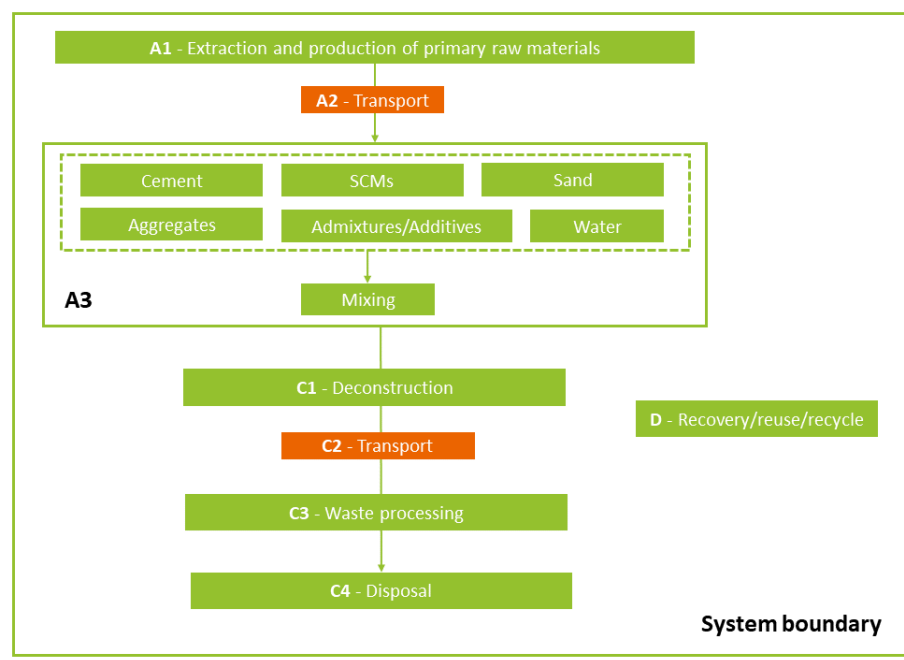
A1 - Extraction and production of primary raw materials

A2 - Transport

Cement

SCMs

Sand

Aggregates

Admixtures/Additives

Water

A3

Mixing

C1 - Deconstruction

D - Recovery/reuse/recycle

C2 - Transport

C3 - Waste processing

C4 - Disposal

System boundary